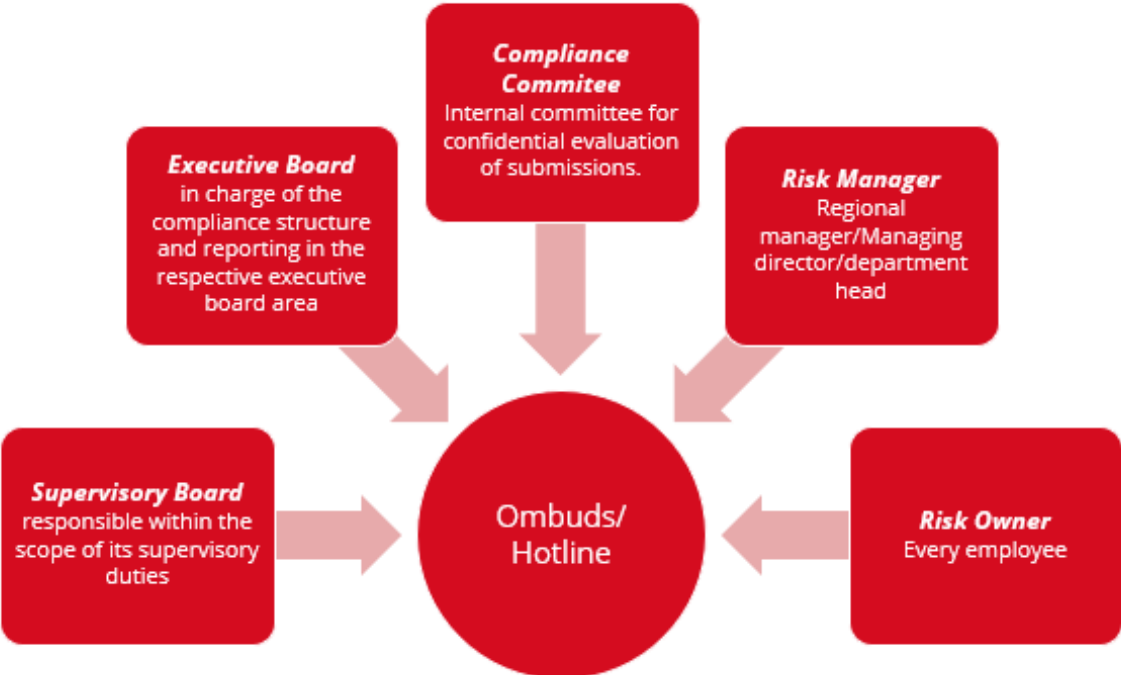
**Compliance Commitee**
Internal committee for confidential evaluation of submissions.

**Executive Board**
in charge of the compliance structure and reporting in the respective executive board area

**Risk Manager**
Regional manager/Managing director/department head

**Supervisory Board**
responsible within the scope of its supervisory duties

Ombuds/
Hotline

**Risk Owner**
Every employee